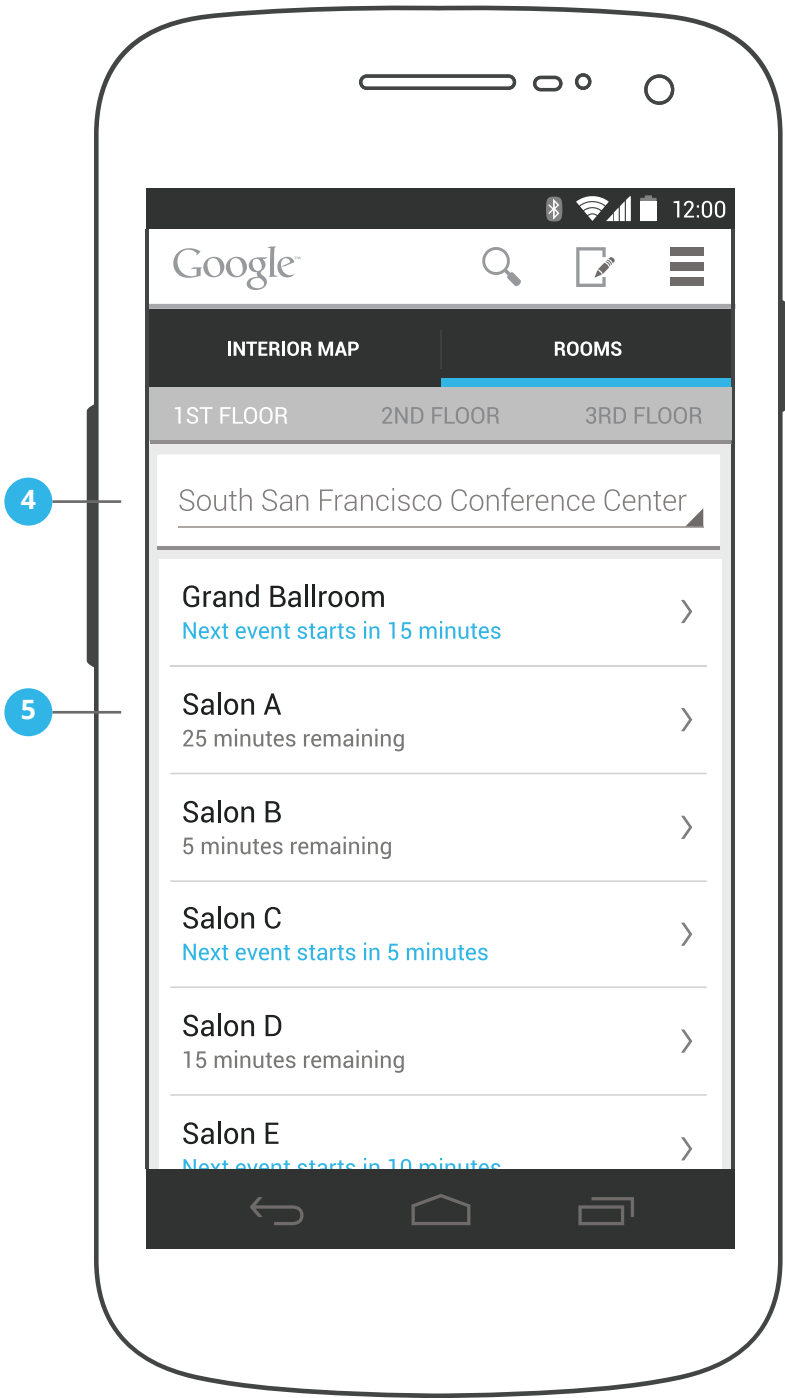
12:00

Google

INTERIOR MAP

ROOMS

1ST FLOOR

2ND FLOOR

3RD FLOOR

4

South San Francisco Conference Center

Grand Ballroom
Next event starts in 15 minutes

5

Salon A
25 minutes remaining

Salon B
5 minutes remaining

Salon C
Next event starts in 5 minutes

Salon D
15 minutes remaining

Salon E
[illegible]